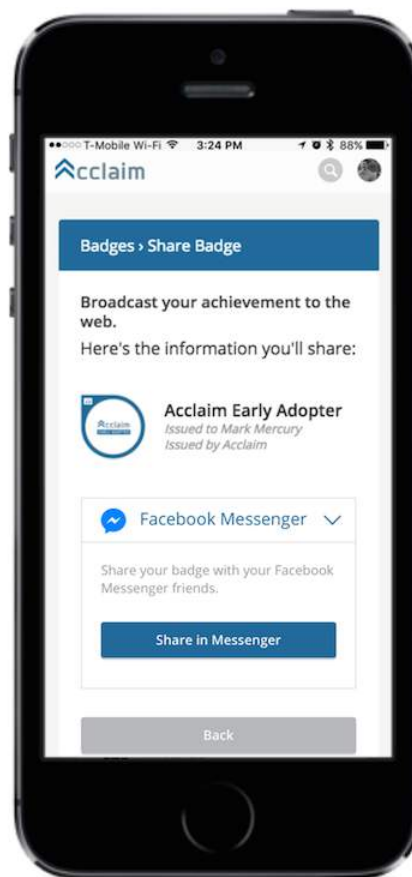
●●○○○ T-Mobile Wi-Fi 3:24 PM 88%

Acclaim

Badges › Share Badge

Broadcast your achievement to the web.

Here's the information you'll share:

Acclaim

Acclaim Early Adopter

Issued to Mark Mercury

Issued by Acclaim

Facebook Messenger

Share your badge with your Facebook Messenger friends.

Share in Messenger

Back